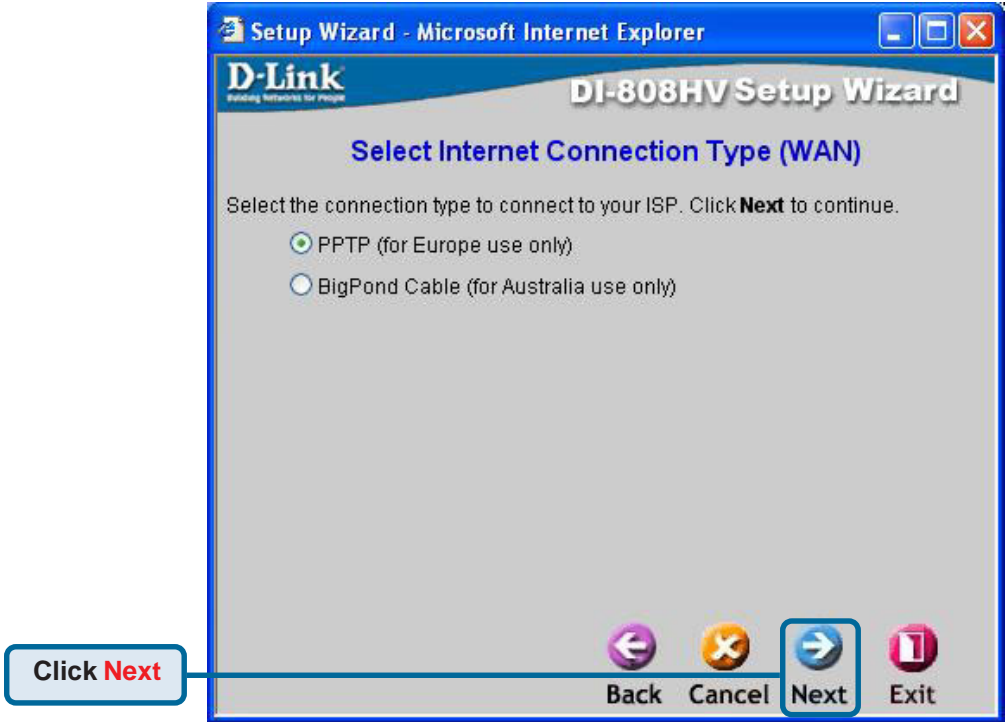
Setup Wizard - Microsoft Internet Explorer

D-Link
Building Networks for People

DI-808HV Setup Wizard

Select Internet Connection Type (WAN)

Select the connection type to connect to your ISP. Click **Next** to continue.

PPTP (for Europe use only)

BigPond Cable (for Australia use only)

Click Next

Back Cancel Next Exit